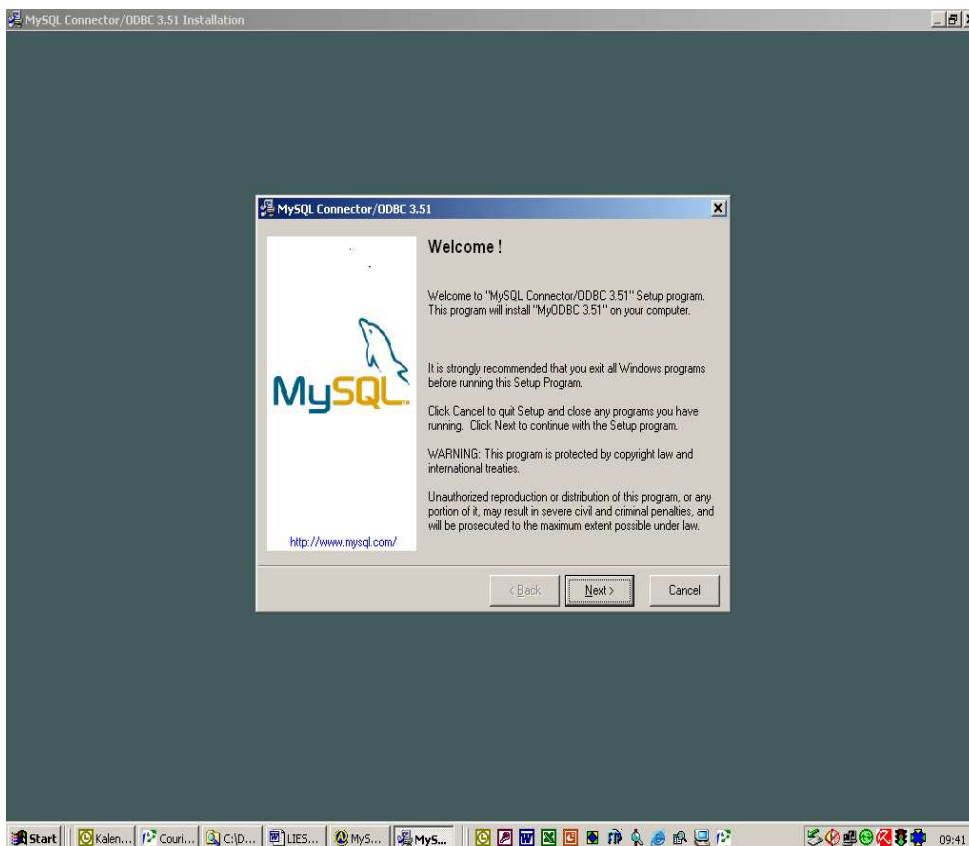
MySQL Connector/ODBC 3.51 Installation

MySQL Connector/ODBC 3.51

Welcome !

Welcome to "MySQL Connector/ODBC 3.51" Setup program. This program will install "MyODBC 3.51" on your computer.

It is strongly recommended that you exit all Windows programs before running this Setup Program.

Click Cancel to quit Setup and close any programs you have running. Click Next to continue with the Setup program.

WARNING: This program is protected by copyright law and international treaties.

Unauthorized reproduction or distribution of this program, or any portion of it, may result in severe civil and criminal penalties, and will be prosecuted to the maximum extent possible under law.

MySQL

http://www.mysql.com/

< Back

Next >

Cancel

Start

Kalen...

Couri...

C:\D...

LIES...

MyS...

MyS...

09:41